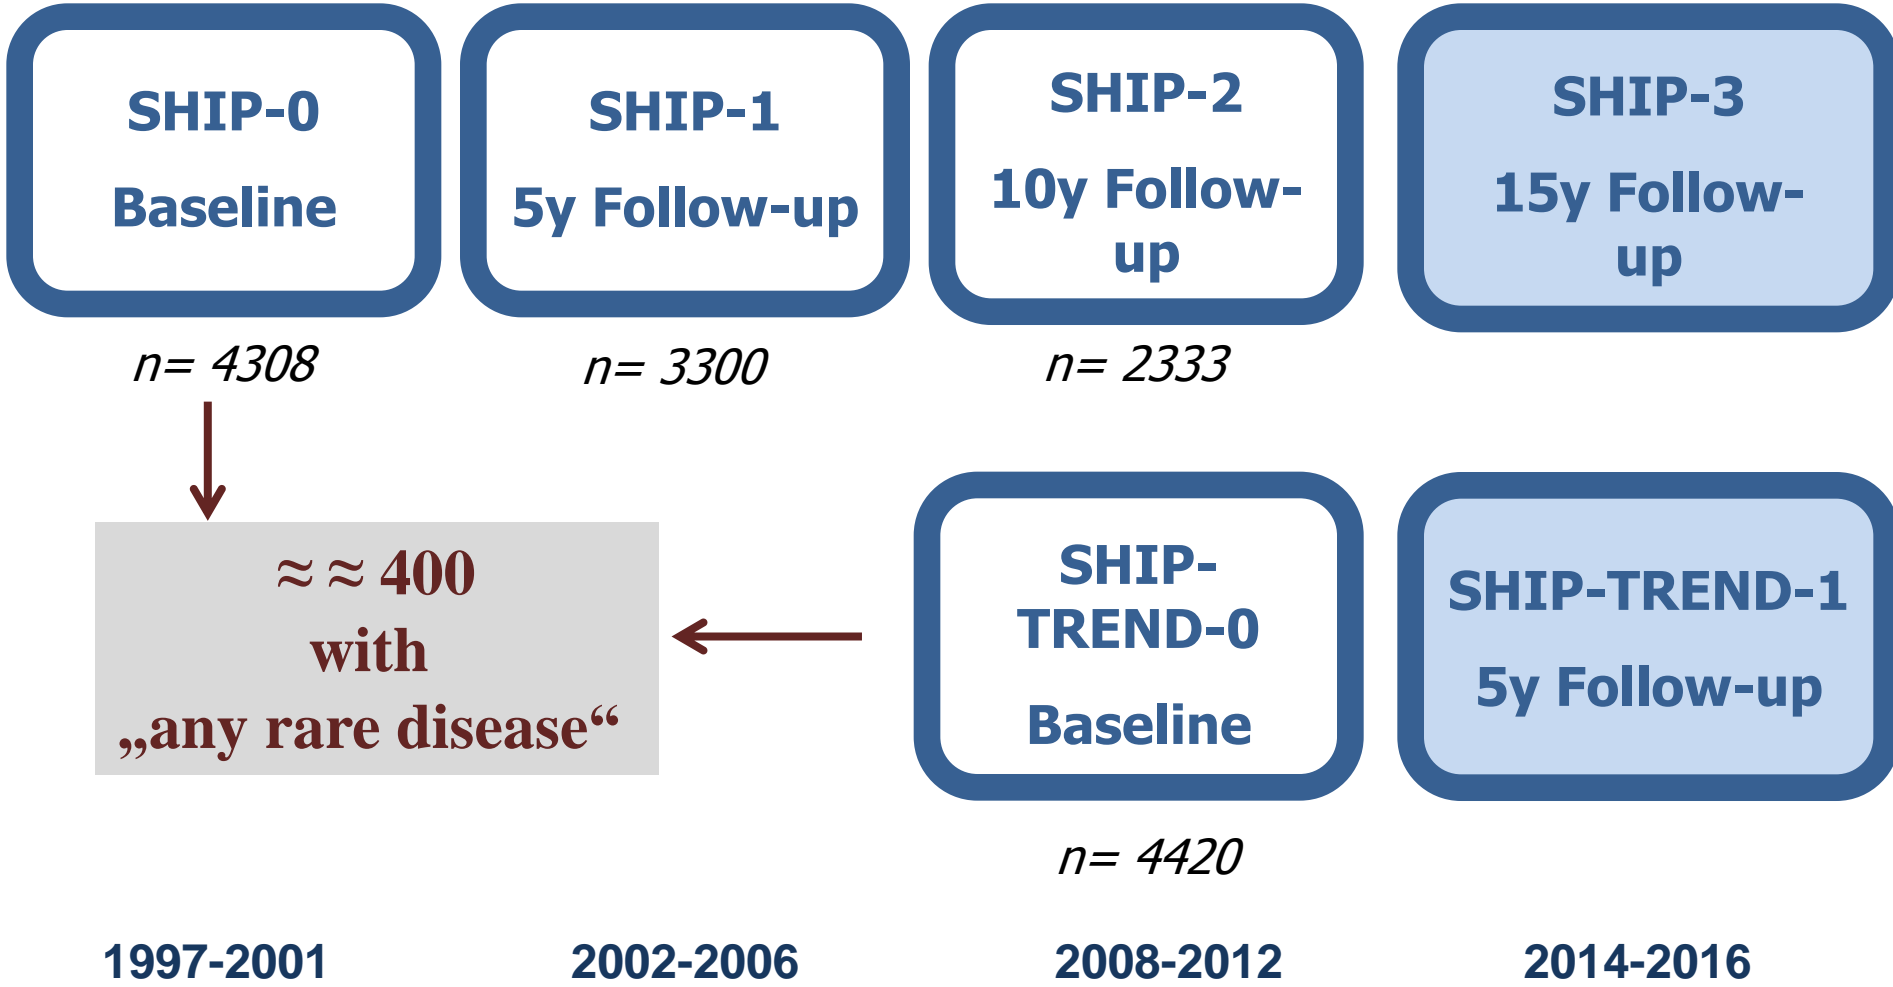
SHIP-0

Baseline

n= 4308

SHIP-1

5y Follow-up

n= 3300

SHIP-2

10y Follow-up

n= 2333

SHIP-3

15y Follow-up

$\approx\approx$ 400
with
„any rare disease“

SHIP-TREND-0

Baseline

n= 4420

SHIP-TREND-1

5y Follow-up

1997-2001

2002-2006

2008-2012

2014-2016